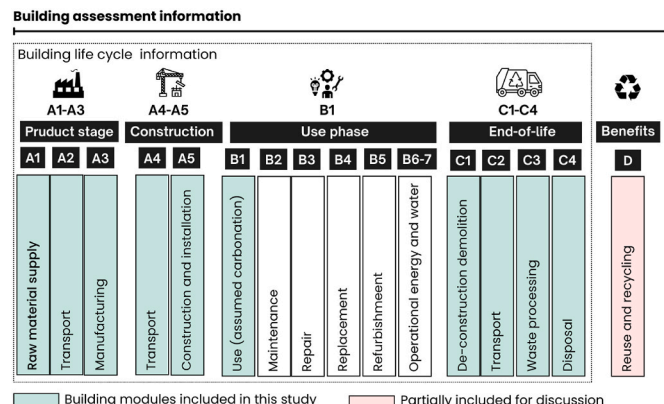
Building assessment information

Building life cycle information

A1-A3
A4-A5
B1
C1-C4

Pruduct stage
Construction
Use phase
End-of-life
Benefits

A1 A2 A3
A4 A5
B1 B2 B3 B4 B5 B6-7
C1 C2 C3 C4
D

Raw material supply
Transport
Manufacturing
Transport
Construction and installation
Use (assumed carbonation)
Maintenance
Repair
Replacement
Refurbishment
Operational energy and water
De-construction demolition
Transport
Waste processing
Disposal
Reuse and recycling

Building modules included in this study
Partially included for discussion